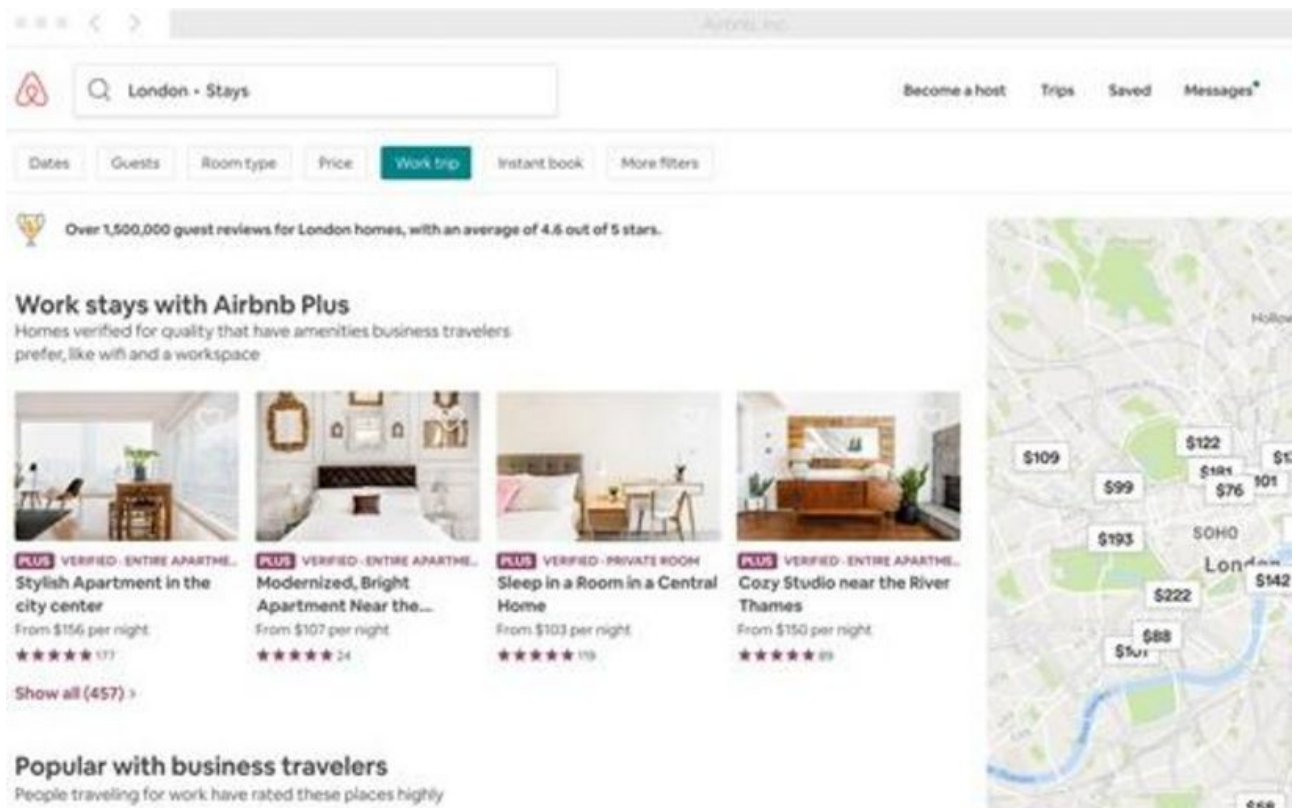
Airbnb, Inc.

London · Stays

Become a host Trips Saved Messages

Dates Guests Room type Price Work trip Instant book More filters

Over 1,500,000 guest reviews for London homes, with an average of 4.6 out of 5 stars.

Work stays with Airbnb Plus
Homes verified for quality that have amenities business travelers prefer, like wifi and a workspace

PLUS VERIFIED · ENTIRE APARTME...
Stylish Apartment in the city center
From $156 per night
★★★★★ 177

PLUS VERIFIED · ENTIRE APARTME...
Modernized, Bright Apartment Near the...
From $107 per night
★★★★★ 24

PLUS VERIFIED · PRIVATE ROOM
Sleep in a Room in a Central Home
From $103 per night
★★★★★ 119

PLUS VERIFIED · ENTIRE APARTME...
Cozy Studio near the River Thames
From $150 per night
★★★★★ 89

Show all (457) ›

Popular with business travelers
People traveling for work have rated these places highly

Hollow

$109 $122 $1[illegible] $181 $99 $76 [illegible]01 $193 SOHO London $142 $222 $88 $1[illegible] $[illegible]